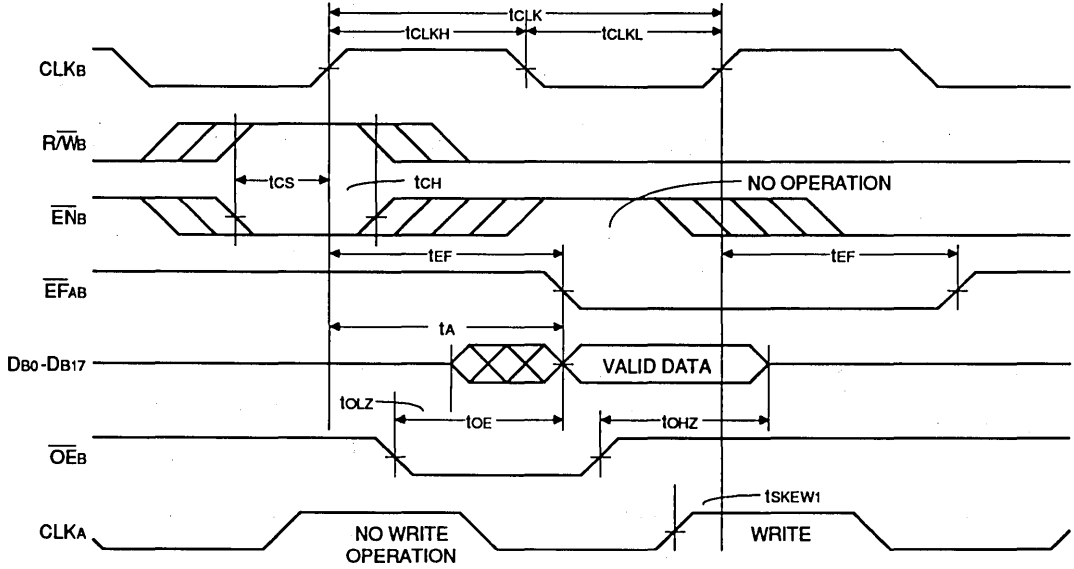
$t_{CLK}$
$t_{CLKH}$
$t_{CLKL}$
$CLK_B$
$R/\overline{W}_B$
$t_{CS}$
$t_{CH}$
NO OPERATION
$\overline{EN}_B$
$t_{EF}$
$t_{EF}$
$\overline{EF}_{AB}$
$t_A$
$D_{B0}$-$D_{B17}$
VALID DATA
$t_{OLZ}$
$t_{OE}$
$t_{OHZ}$
$\overline{OE}_B$
$t_{SKEW1}$
$CLK_A$
NO WRITE OPERATION
WRITE